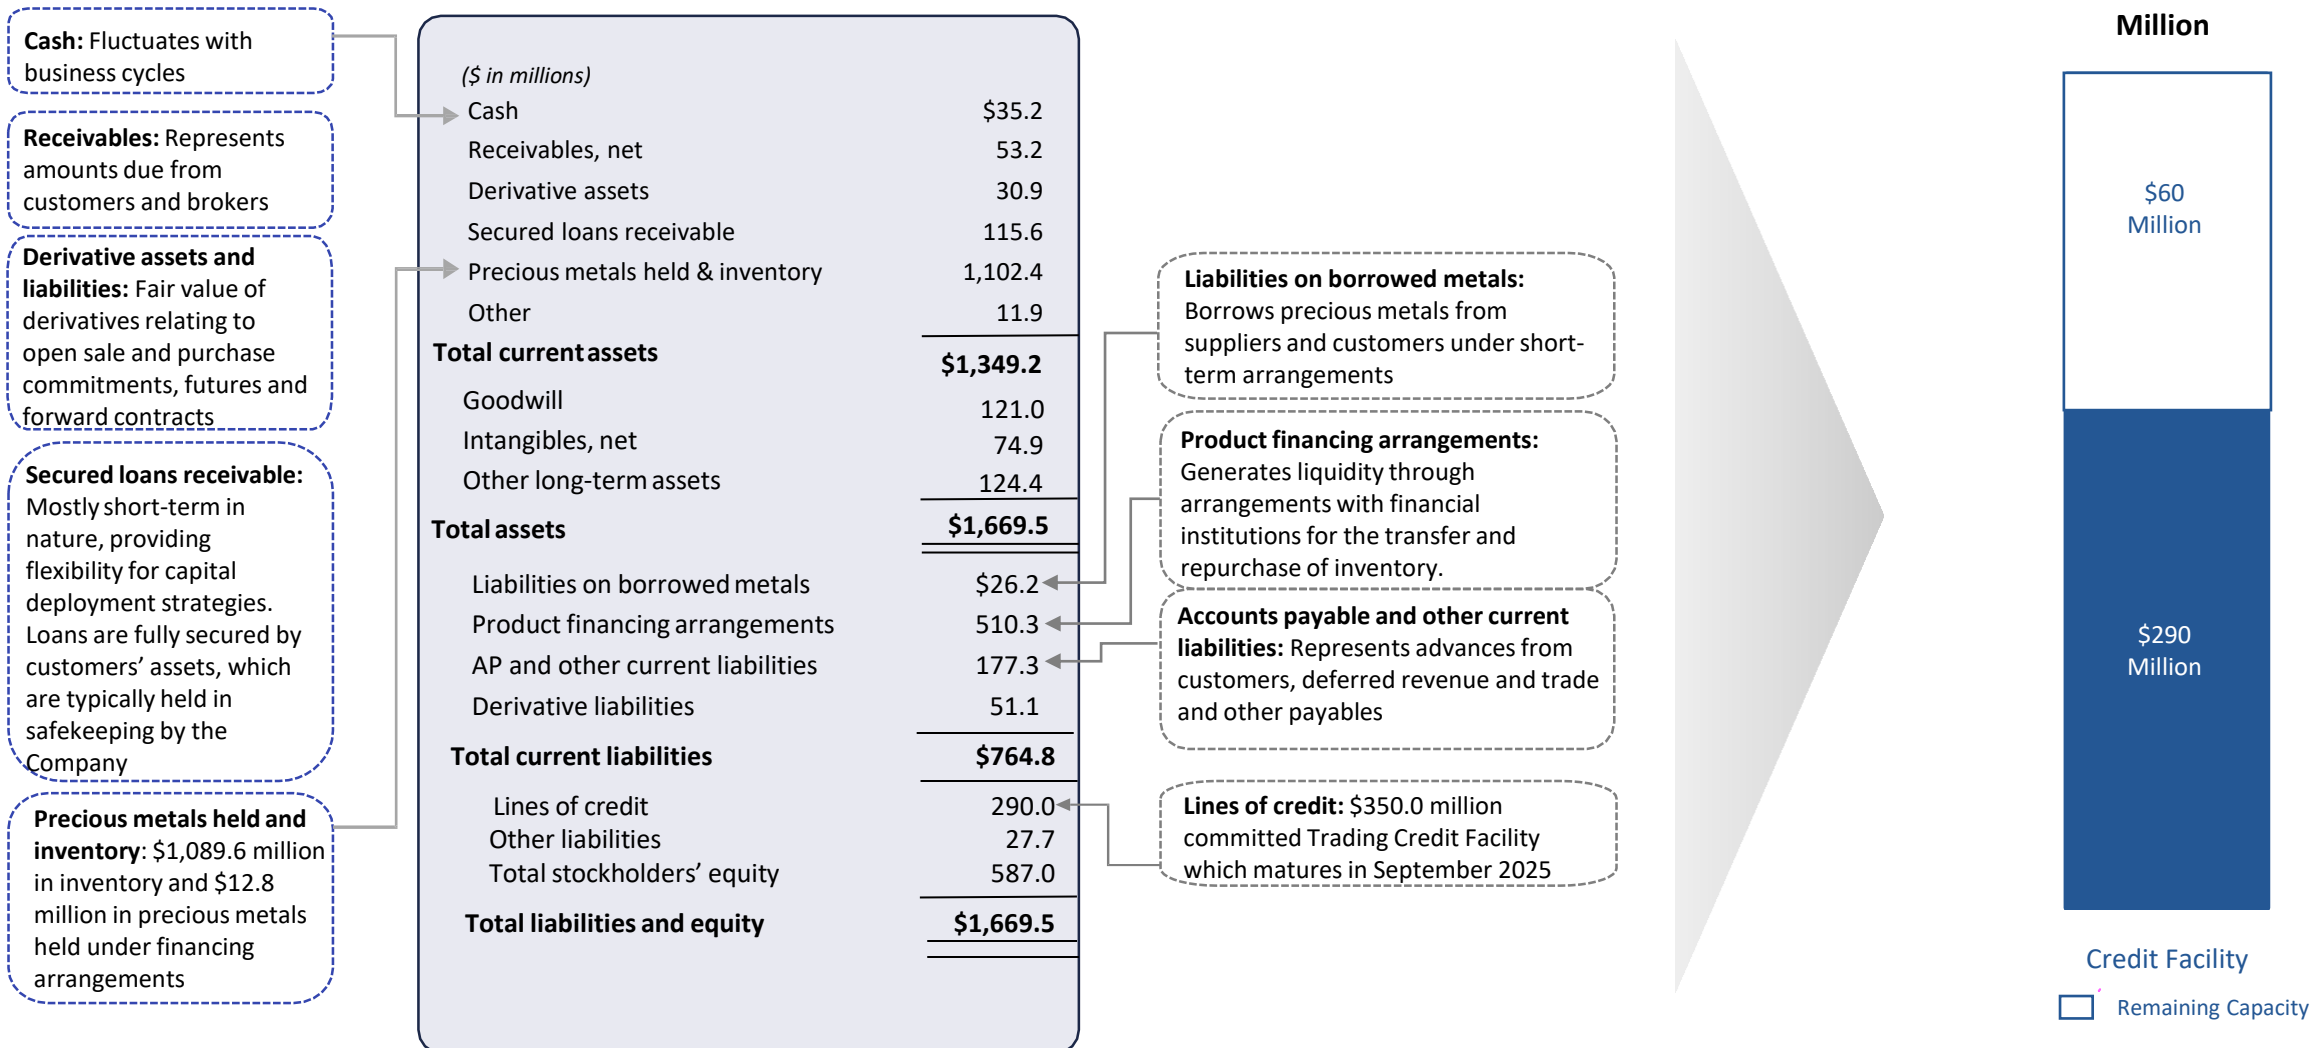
**Cash:** Fluctuates with business cycles

**Receivables:** Represents amounts due from customers and brokers

**Derivative assets and liabilities:** Fair value of derivatives relating to open sale and purchase commitments, futures and forward contracts

**Secured loans receivable:** Mostly short-term in nature, providing flexibility for capital deployment strategies. Loans are fully secured by customers' assets, which are typically held in safekeeping by the Company

**Precious metals held and inventory**: $1,089.6 million in inventory and $12.8 million in precious metals held under financing arrangements

*($ in millions)*

| | |
|---|---|
| Cash | $35.2 |
| Receivables, net | 53.2 |
| Derivative assets | 30.9 |
| Secured loans receivable | 115.6 |
| Precious metals held & inventory | 1,102.4 |
| Other | 11.9 |
| **Total current assets** | **$1,349.2** |
| Goodwill | 121.0 |
| Intangibles, net | 74.9 |
| Other long-term assets | 124.4 |
| **Total assets** | **$1,669.5** |
| Liabilities on borrowed metals | $26.2 |
| Product financing arrangements | 510.3 |
| AP and other current liabilities | 177.3 |
| Derivative liabilities | 51.1 |
| **Total current liabilities** | **$764.8** |
| Lines of credit | 290.0 |
| Other liabilities | 27.7 |
| Total stockholders' equity | 587.0 |
| **Total liabilities and equity** | **$1,669.5** |

**Liabilities on borrowed metals:** Borrows precious metals from suppliers and customers under short-term arrangements

**Product financing arrangements:** Generates liquidity through arrangements with financial institutions for the transfer and repurchase of inventory.

**Accounts payable and other current liabilities:** Represents advances from customers, deferred revenue and trade and other payables

**Lines of credit:** $350.0 million committed Trading Credit Facility which matures in September 2025

Million

$60 Million

$290 Million

Credit Facility

Remaining Capacity